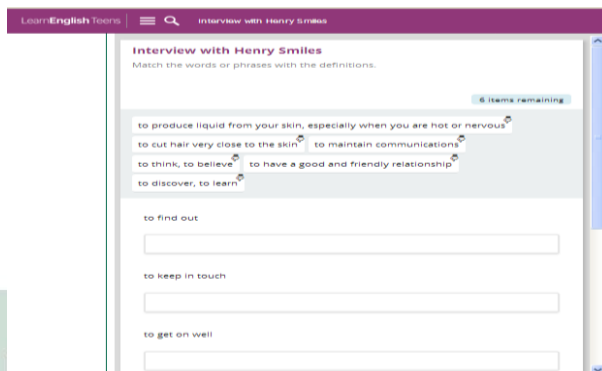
LearnEnglish Teens

Interview with Henry Smiles

Interview with Henry Smiles

Match the words or phrases with the definitions.

6 items remaining

to produce liquid from your skin, especially when you are hot or nervous

to cut hair very close to the skin

to maintain communications

to think, to believe

to have a good and friendly relationship

to discover, to learn

to find out

to keep in touch

to get on well